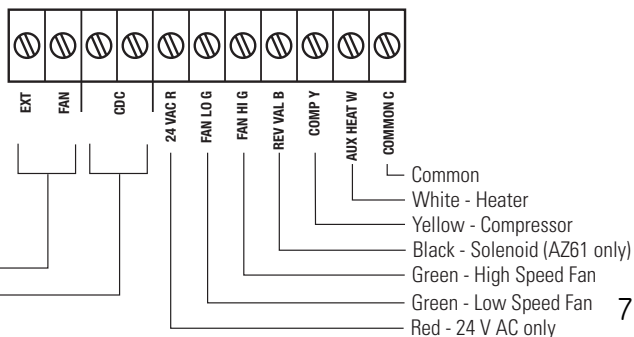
EXT
FAN
CDC
24 VAC R
FAN LO G
FAN HI G
REV VAL B
COMP Y
AUX HEAT W
COMMON C

Common
White - Heater
Yellow - Compressor
Black - Solenoid (AZ61 only)
Green - High Speed Fan
Green - Low Speed Fan
Red - 24 V AC only

7